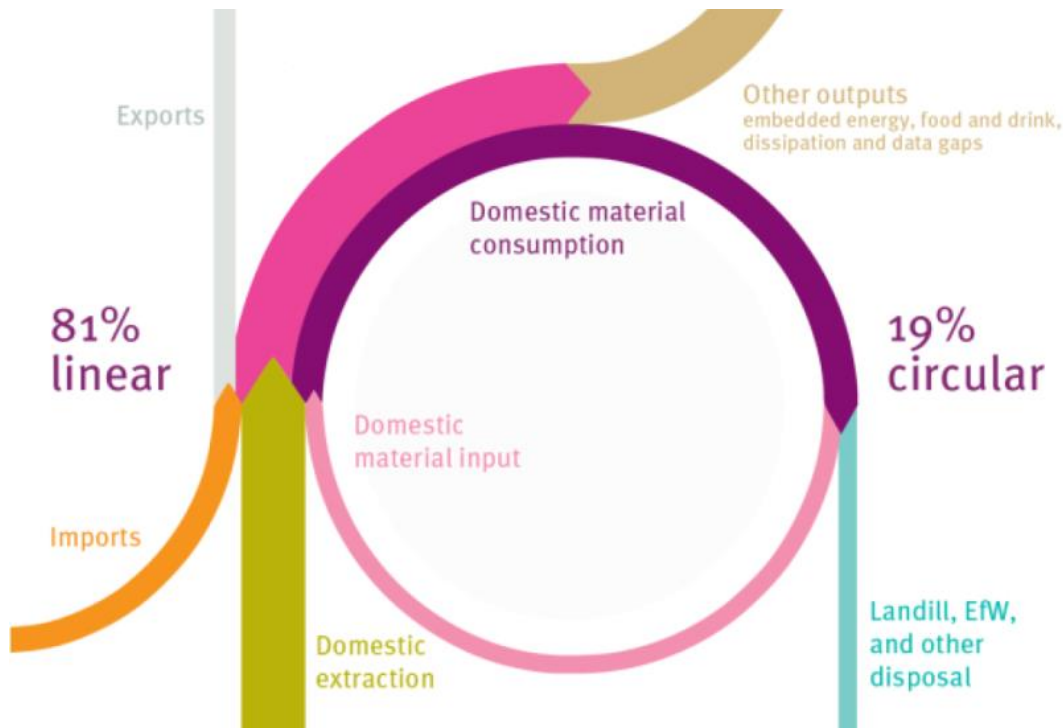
Exports

Other outputs
embedded energy, food and drink, dissipation and data gaps

Domestic material consumption

81% linear

19% circular

Domestic material input

Imports

Domestic extraction

Landill, EfW, and other disposal